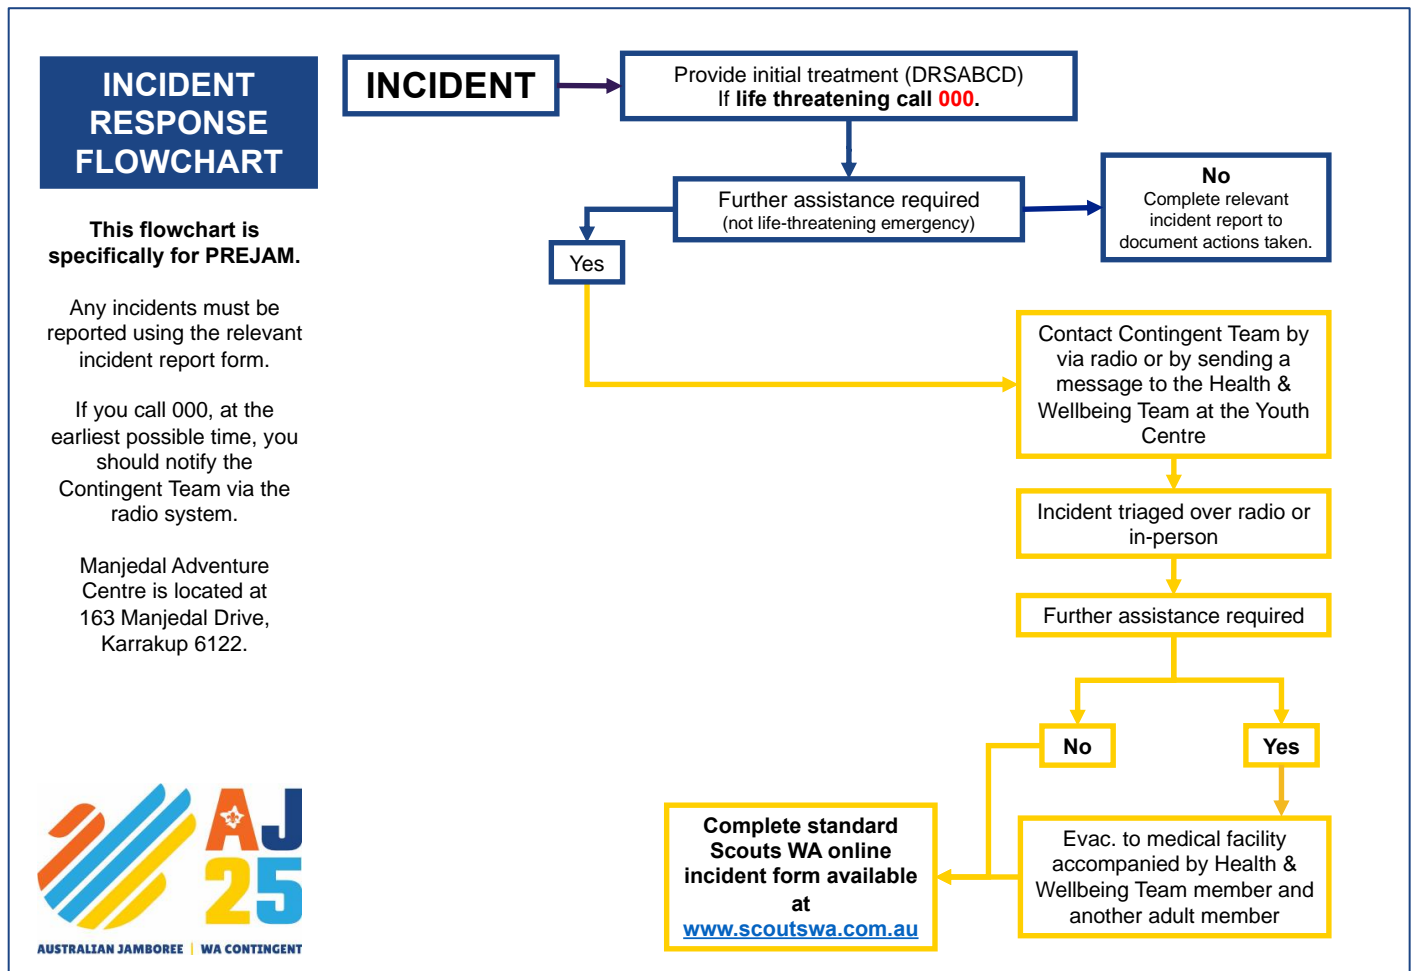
INCIDENT RESPONSE FLOWCHART

This flowchart is specifically for PREJAM.

Any incidents must be reported using the relevant incident report form.

If you call 000, at the earliest possible time, you should notify the Contingent Team via the radio system.

Manjedal Adventure Centre is located at 163 Manjedal Drive, Karrakup 6122.

INCIDENT

Provide initial treatment (DRSABCD)
If life threatening call 000.

Further assistance required
(not life-threatening emergency)

No
Complete relevant incident report to document actions taken.

Yes

Contact Contingent Team by via radio or by sending a message to the Health & Wellbeing Team at the Youth Centre

Incident triaged over radio or in-person

Further assistance required

No

Yes

Complete standard Scouts WA online incident form available at www.scoutswa.com.au

Evac. to medical facility accompanied by Health & Wellbeing Team member and another adult member

AJ 25

AUSTRALIAN JAMBOREE | WA CONTINGENT